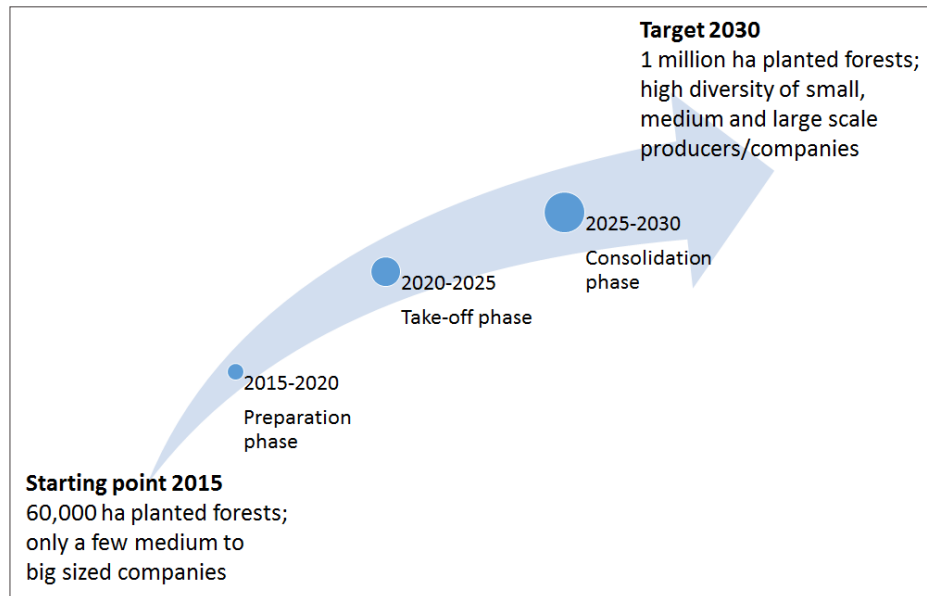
Target 2030
1 million ha planted forests; high diversity of small, medium and large scale producers/companies

2025-2030
Consolidation phase

2020-2025
Take-off phase

2015-2020
Preparation phase

Starting point 2015
60,000 ha planted forests; only a few medium to big sized companies